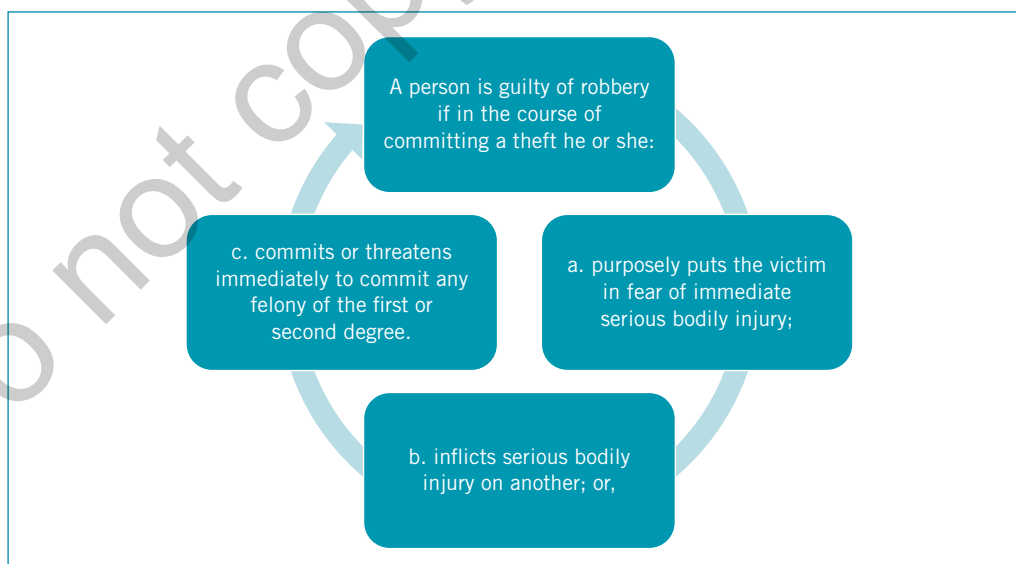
o not cop

A person is guilty of robbery if in the course of committing a theft he or she:

a. purposely puts the victim in fear of immediate serious bodily injury;

b. inflicts serious bodily injury on another; or,

c. commits or threatens immediately to commit any felony of the first or second degree.